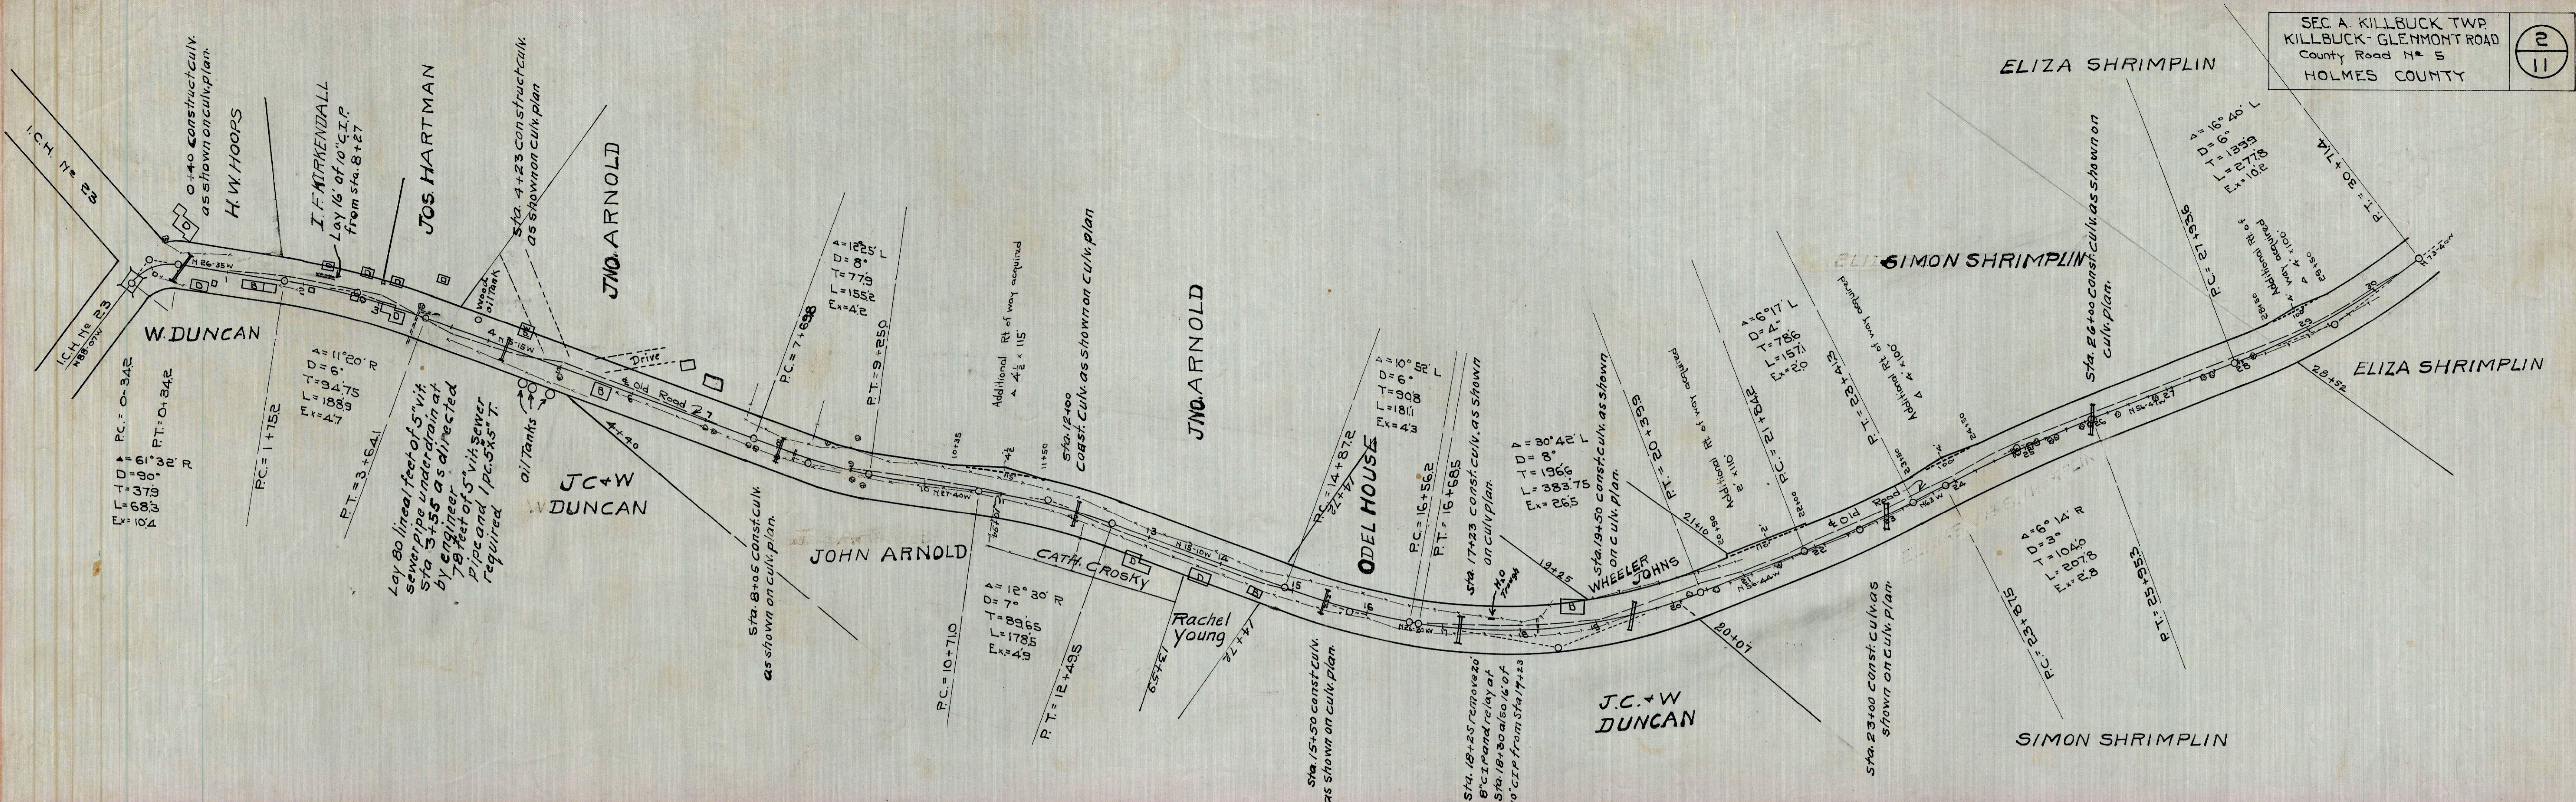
SEC. A. KILLBUCK TWP.
KILLBUCK - GLENMONT ROAD
County Road No 5
HOLMES COUNTY

$\frac{2}{11}$

ELIZA SHRIMPLIN

I.C.H. No 23

0+40 construct culv. as shown on culv. plan.

H. W. HOOPS

I. F. KIRKENDALL
Lay 16' of 10" C.I.P. from sta. 8+27

JOS. HARTMAN

Sta. 4+23 construct culv. as shown on culv. plan

JNO. ARNOLD

I.C.H. No 23

W. DUNCAN

P.C. = 0+34.2
P.T. = 0+34.2
Δ = 61° 32' R
D = 90°
T = 37.9
L = 68.3
Ex = 10.4

P.C. = 1+15.2

Δ = 11° 20' R
D = 6°
T = 94.75
L = 188.9
Ex = 4.7

P.T. = 3+64.1

Lay 80 lineal feet of 5" vit. sewer pipe underdrain at sta. 3+55 as directed by engineer. 78 feet of 5" vit. sewer pipe and 1 pc. 5x5" T. required

Oil Tanks

Drive

Old Road

4+40

J.C. & W. DUNCAN

Δ = 12° 25' L
D = 8°
T = 77.9
L = 155.2
Ex = 4.2

P.C. = 7+63.8

P.T. = 9+25.0

Sta. 8+05 const. culv. as shown on culv. plan.

Additional Rt. of way acquired
Δ 4½ x 115'

Sta. 12+00 Const. culv. as shown on culv. plan

JNO. ARNOLD

JOHN ARNOLD

CATH. CROSKY

Δ = 12° 30' R
D = 7°
T = 89.65
L = 178.5
Ex = 4.9

P.C. = 10+71.0

P.T. = 12+49.5

Rachel Young

Sta. 15+50 const. culv. as shown on culv. plan.

Δ = 10° 52' L
D = 6°
T = 90.8
L = 181.1
Ex = 4.3

P.C. = 14+87.2

ODEL HOUSE

P.C. = 16+56.2
P.T. = 16+68.5

Sta. 17+23 const. culv. as shown on culv. plan.

Sta. 18+25 remove 20' 8" C.I.P. and relay at Sta. 18+80 also 16' of 10" C.I.P. from Sta. 17+23

H2O Trough

Δ = 30° 42' L
D = 8°
T = 196.6
L = 383.75
Ex = 26.5

Sta. 19+50 const. culv. as shown on culv. plan.

19+25

WHEELER JOHNS

P.T. = 20+39.9

20+07

J.C. & W. DUNCAN

Additional Rt. of way acquired
Δ x 110'

Δ = 6° 17' L
D = 4°
T = 78.6
L = 157.1
Ex = 2.0

P.C. = 21+84.2

P.T. = 23+41.3

Additional Rt. of way acquired
Δ 4 x 100'

Sta. 23+00 const. culv. as shown on culv. plan

SIMON SHRIMPLIN

Old Road

Δ = 6° 14' R
D = 3°
T = 104.0
L = 207.8
Ex = 2.8

P.C. = 23+87.5

P.T. = 25+95.3

SIMON SHRIMPLIN

Sta. 26+00 const. culv. as shown on culv. plan.

P.C. = 27+33.6

Δ = 16° 40' L
D = 6°
T = 139.9
L = 277.8
Ex = 10.2

Additional Rt. of way required
Δ 4 x 100'

P.T. = 30+11.4

28+52

ELIZA SHRIMPLIN